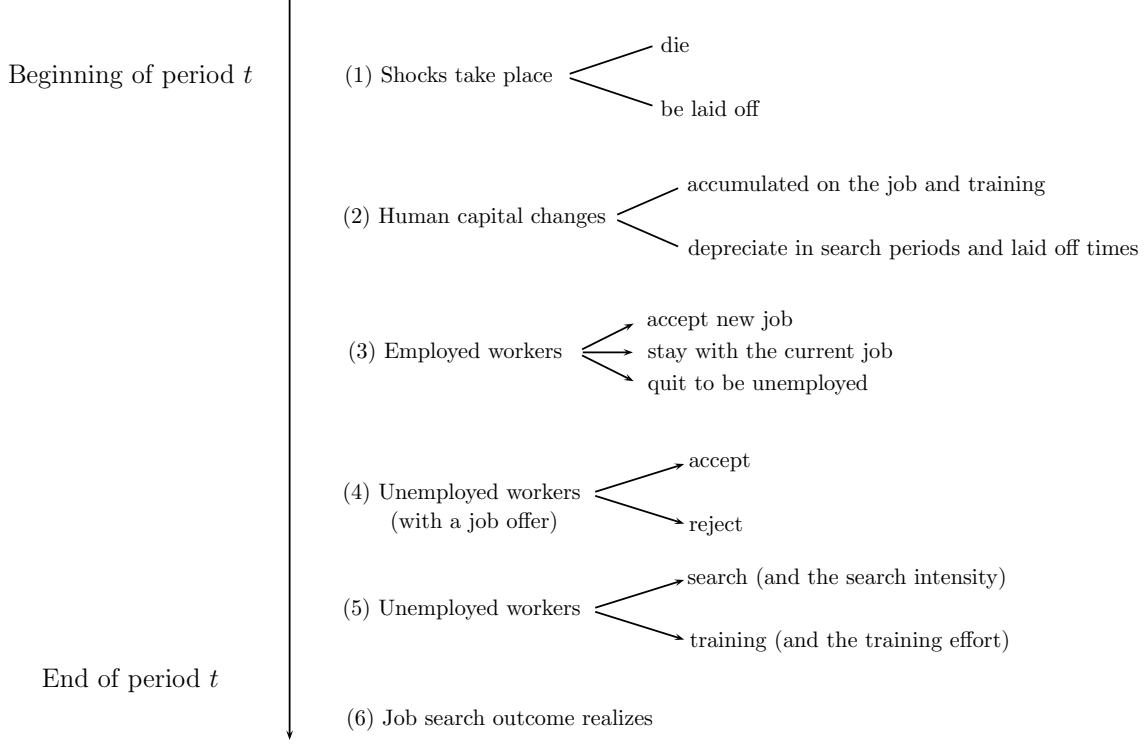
Beginning of period $t$

(1) Shocks take place

die

be laid off

(2) Human capital changes

accumulated on the job and training

depreciate in search periods and laid off times

(3) Employed workers

accept new job

stay with the current job

quit to be unemployed

(4) Unemployed workers (with a job offer)

accept

reject

(5) Unemployed workers

search (and the search intensity)

training (and the training effort)

End of period $t$

(6) Job search outcome realizes